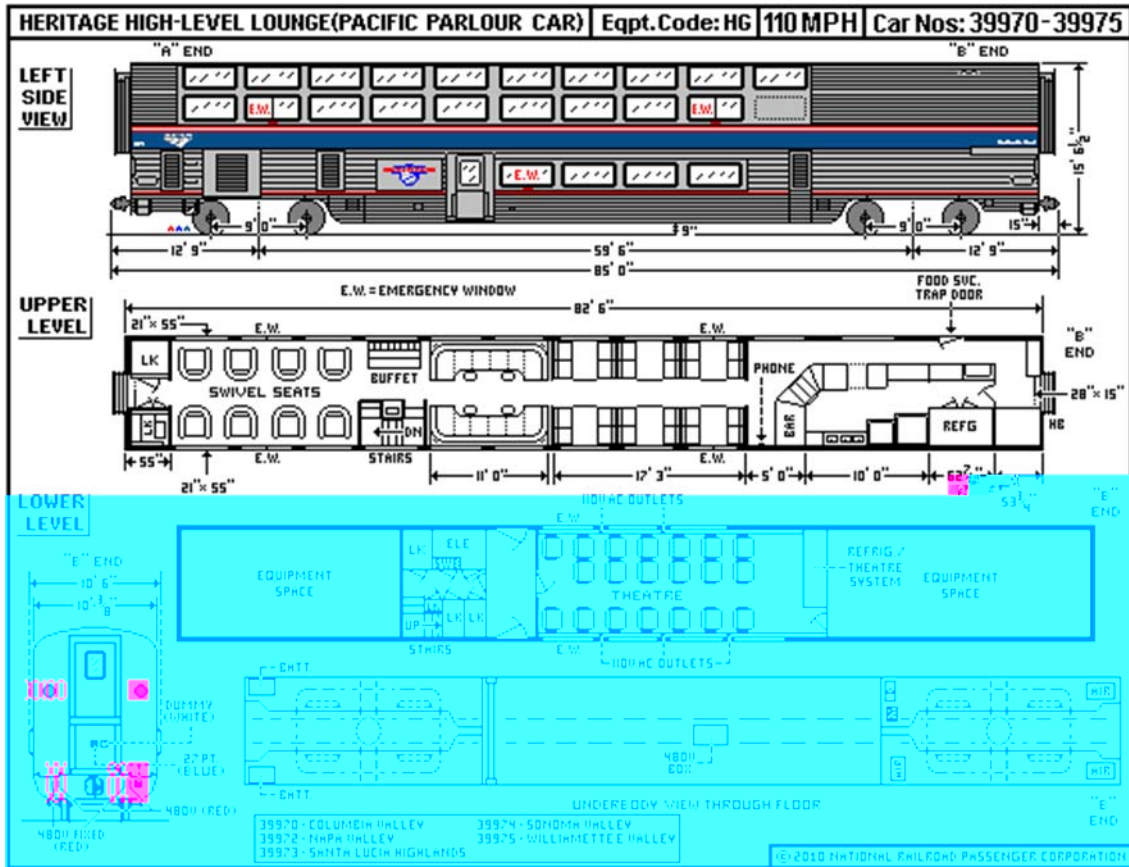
HERITAGE HIGH-LEVEL LOUNGE(PACIFIC PARLOUR CAR) | Eqpt.Code: HG | 110 MPH | Car Nos: 39970-39975

"A" END

"B" END

LEFT SIDE VIEW

E.W.

E.W.

E.W.

15' 6½"

9' 0"

9' 0"

15"

12' 9"

59' 6"

12' 9"

85' 0"

UPPER LEVEL

E.W. = EMERGENCY WINDOW

FOOD SVC. TRAP DOOR

82' 6"

21"×55"

E.W.

E.W.

"B" END

LK

SWIVEL SEATS

BUFFET

PHONE

28"×15"

LK

DN

STAIRS

BAR

REFG

HG

55"

E.W.

E.W.

21"×55"

11' 0"

17' 3"

5' 0"

10' 0"

53¾"

LOWER LEVEL

"E" END

110VAC OUTLETS

E.W.

"B" END

10' 6"

10' 3/8"

EQUIPMENT SPACE

LK

ELE

REFRIG./ THEATRE SYSTEM

EQUIPMENT SPACE

THEATRE

UP

LK

LK

STAIRS

E.W.

110VAC OUTLETS

DUMMY (WHITE)

27 PT (BLUE)

CHTT

480V BOX

CHTT

480V (RED)

UNDERBODY VIEW THROUGH FLOOR

"E" END

480V FIXED (RED)

39970 - COLUMBIA VALLEY
39972 - NAPA VALLEY
39973 - SANTA LUCIA HIGHLANDS
39974 - SONOMA VALLEY
39975 - WILLAMETTE VALLEY

©2010 NATIONAL RAILROAD PASSENGER CORPORATION